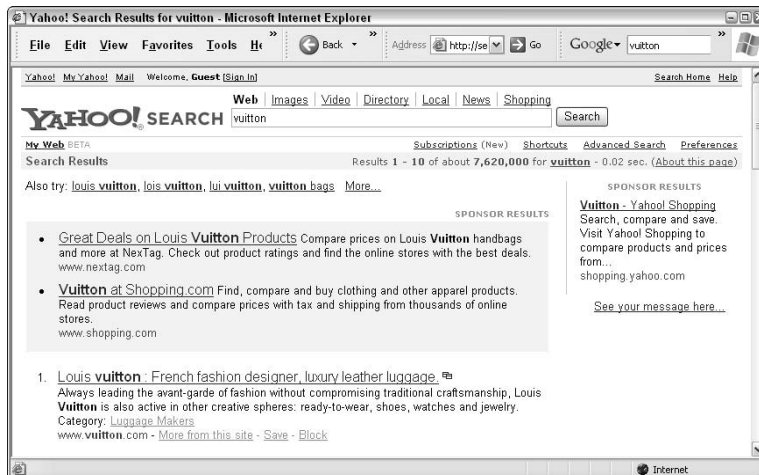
Yahoo! Search Results for vuitton - Microsoft Internet Explorer

File Edit View Favorites Tools He

Back

Address http://se

Go

Google vuitton

Yahoo! My Yahoo! Mail Welcome, Guest [Sign In]

Search Home Help

Web | Images | Video | Directory | Local | News | Shopping

YAHOO! SEARCH vuitton

Search

My Web BETA

Subscriptions (New) Shortcuts Advanced Search Preferences

Search Results

Results 1 - 10 of about 7,620,000 for vuitton - 0.02 sec. (About this page)

Also try: louis vuitton, lois vuitton, lui vuitton, vuitton bags More...

SPONSOR RESULTS

- Great Deals on Louis Vuitton Products Compare prices on Louis Vuitton handbags and more at NexTag. Check out product ratings and find the online stores with the best deals. www.nextag.com

- Vuitton at Shopping.com Find, compare and buy clothing and other apparel products. Read product reviews and compare prices with tax and shipping from thousands of online stores. www.shopping.com

SPONSOR RESULTS

Vuitton - Yahoo! Shopping Search, compare and save. Visit Yahoo! Shopping to compare products and prices from... shopping.yahoo.com

See your message here...

1. Louis vuitton : French fashion designer, luxury leather luggage.
Always leading the avant-garde of fashion without compromising traditional craftsmanship, Louis Vuitton is also active in other creative spheres: ready-to-wear, shoes, watches and jewelry.
Category: Luggage Makers
www.vuitton.com - More from this site - Save - Block

Internet